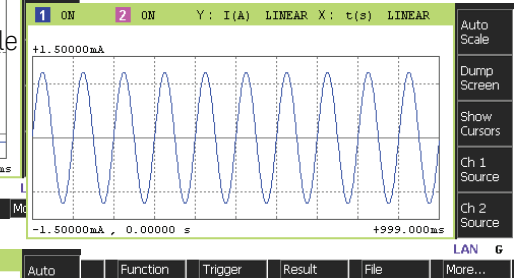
le
ms
L
Mo
1 ON 2 ON Y: I(A) LINEAR X: t(s) LINEAR
+1.50000mA
-1.50000mA , 0.00000 s +999.000ms
Auto Scale
Dump Screen
Show Cursors
Ch 1 Source
Ch 2 Source
LAN G
Auto
Function
Trigger
Result
File
More...